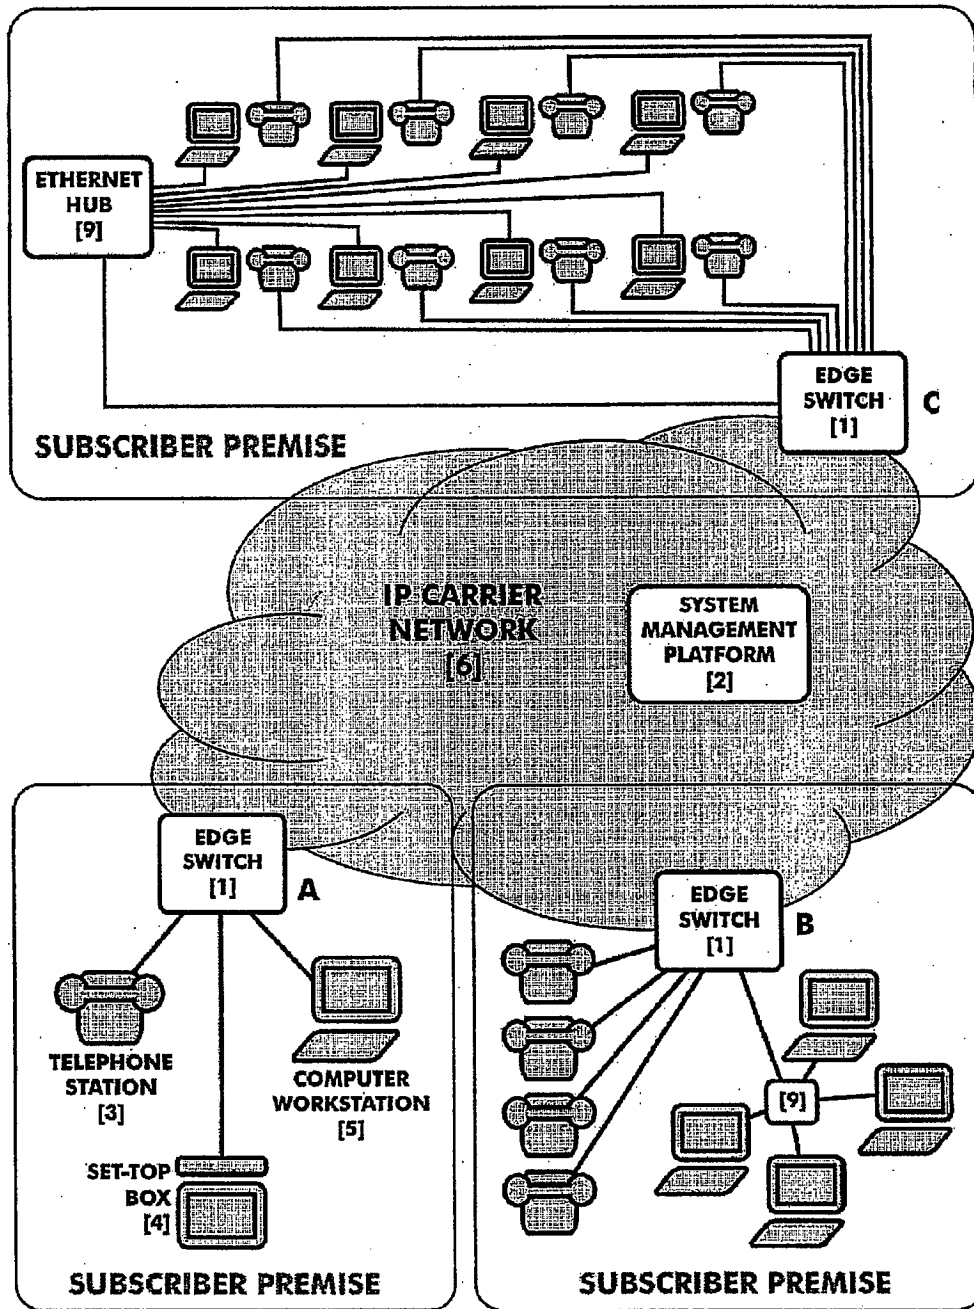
ETHERNET HUB [9]

EDGE SWITCH [1]

C

SUBSCRIBER PREMISE

IP CARRIER NETWORK [6]

SYSTEM MANAGEMENT PLATFORM [2]

EDGE SWITCH [1]

A

TELEPHONE STATION [3]

COMPUTER WORKSTATION [5]

SET-TOP BOX [4]

SUBSCRIBER PREMISE

EDGE SWITCH [1]

B

[9]

SUBSCRIBER PREMISE